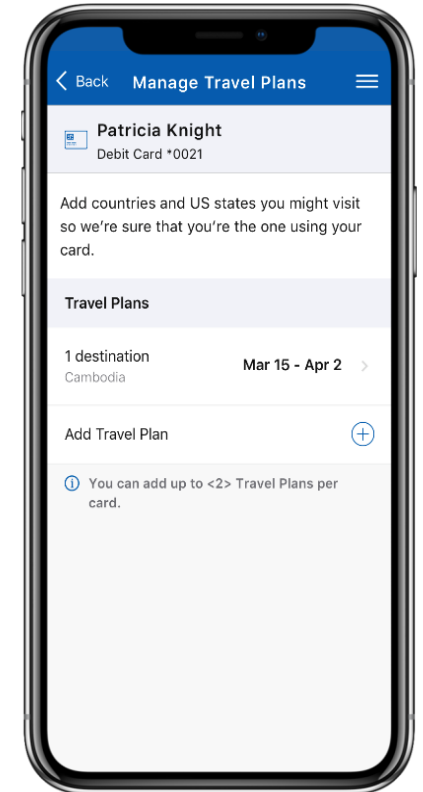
Back

Manage Travel Plans

Patricia Knight
Debit Card *0021

Add countries and US states you might visit so we're sure that you're the one using your card.

Travel Plans

1 destination
Cambodia

Mar 15 - Apr 2

Add Travel Plan

You can add up to <2> Travel Plans per card.